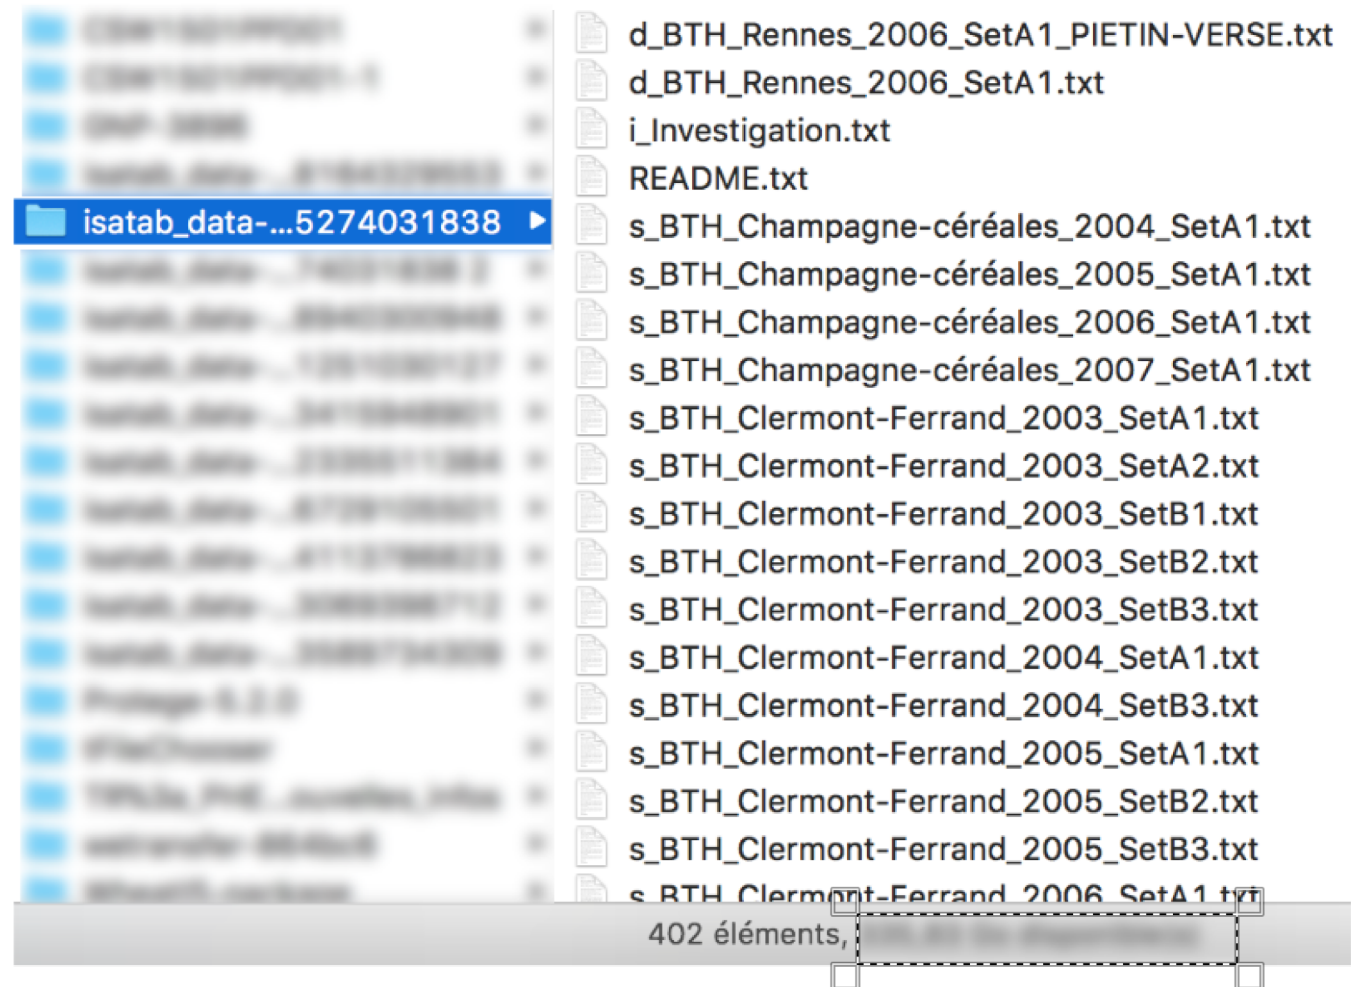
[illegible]
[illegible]
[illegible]
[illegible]
isatab_data-...5274031838
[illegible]
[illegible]
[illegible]
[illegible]
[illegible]
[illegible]
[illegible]
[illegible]
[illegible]
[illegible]
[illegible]
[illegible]
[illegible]
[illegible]

d_BTH_Rennes_2006_SetA1_PIETIN-VERSE.txt
d_BTH_Rennes_2006_SetA1.txt
i_Investigation.txt
README.txt
s_BTH_Champagne-céréales_2004_SetA1.txt
s_BTH_Champagne-céréales_2005_SetA1.txt
s_BTH_Champagne-céréales_2006_SetA1.txt
s_BTH_Champagne-céréales_2007_SetA1.txt
s_BTH_Clermont-Ferrand_2003_SetA1.txt
s_BTH_Clermont-Ferrand_2003_SetA2.txt
s_BTH_Clermont-Ferrand_2003_SetB1.txt
s_BTH_Clermont-Ferrand_2003_SetB2.txt
s_BTH_Clermont-Ferrand_2003_SetB3.txt
s_BTH_Clermont-Ferrand_2004_SetA1.txt
s_BTH_Clermont-Ferrand_2004_SetB3.txt
s_BTH_Clermont-Ferrand_2005_SetA1.txt
s_BTH_Clermont-Ferrand_2005_SetB2.txt
s_BTH_Clermont-Ferrand_2005_SetB3.txt
s_BTH_Clermont-Ferrand_2006_SetA1.txt

402 éléments, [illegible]